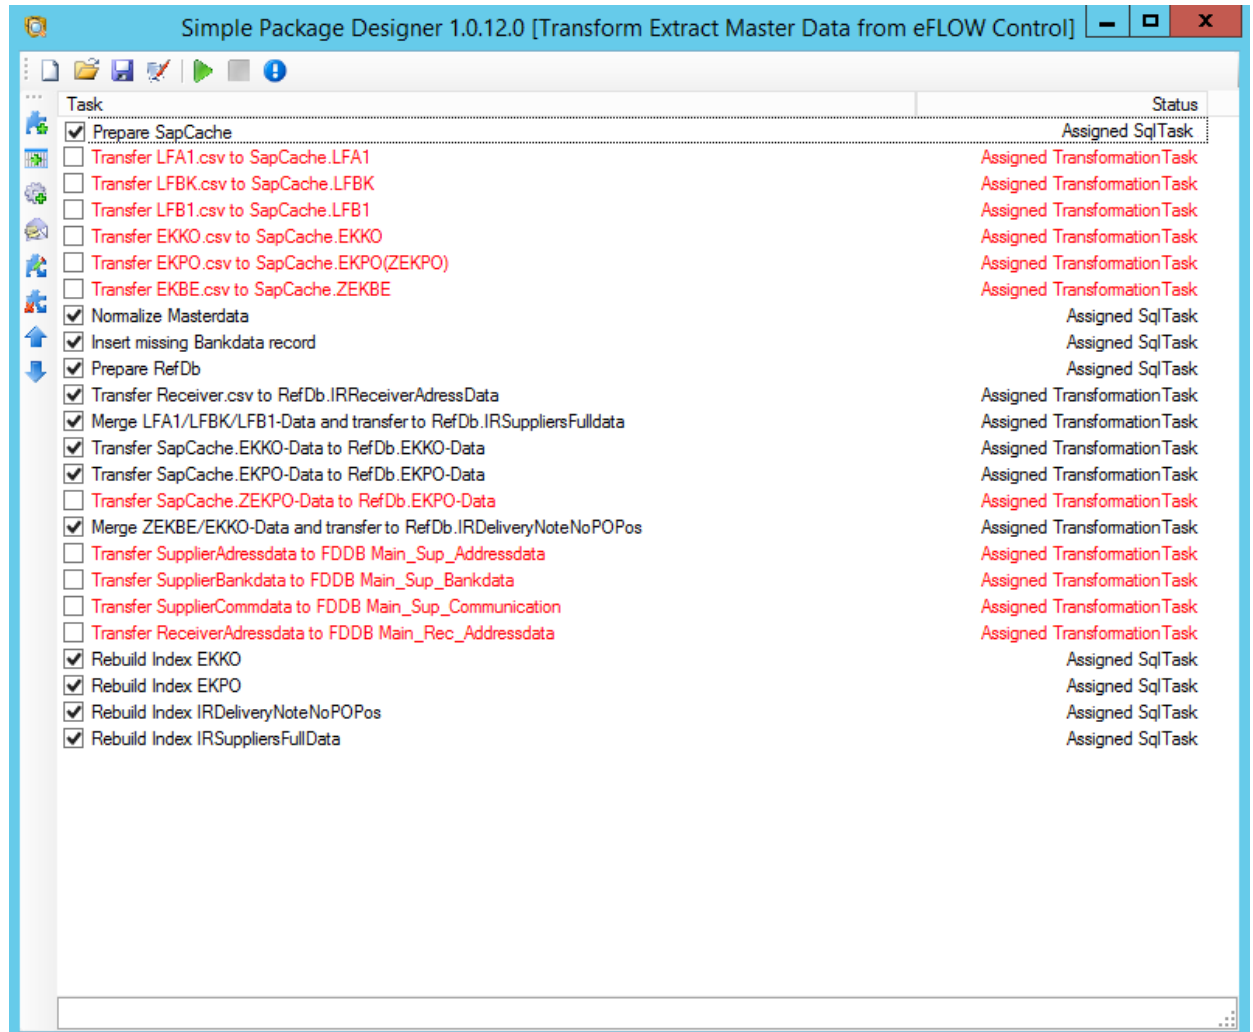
Simple Package Designer 1.0.12.0 [Transform Extract Master Data from eFLOW Control]

| Task | Status |
|---|---|
| Prepare SapCache | Assigned SqlTask |
| Transfer LFA1.csv to SapCache.LFA1 | Assigned TransformationTask |
| Transfer LFBK.csv to SapCache.LFBK | Assigned TransformationTask |
| Transfer LFB1.csv to SapCache.LFB1 | Assigned TransformationTask |
| Transfer EKKO.csv to SapCache.EKKO | Assigned TransformationTask |
| Transfer EKPO.csv to SapCache.EKPO(ZEKPO) | Assigned TransformationTask |
| Transfer EKBE.csv to SapCache.ZEKBE | Assigned TransformationTask |
| Normalize Masterdata | Assigned SqlTask |
| Insert missing Bankdata record | Assigned SqlTask |
| Prepare RefDb | Assigned SqlTask |
| Transfer Receiver.csv to RefDb.IRReceiverAdressData | Assigned TransformationTask |
| Merge LFA1/LFBK/LFB1-Data and transfer to RefDb.IRSuppliersFulldata | Assigned TransformationTask |
| Transfer SapCache.EKKO-Data to RefDb.EKKO-Data | Assigned TransformationTask |
| Transfer SapCache.EKPO-Data to RefDb.EKPO-Data | Assigned TransformationTask |
| Transfer SapCache.ZEKPO-Data to RefDb.EKPO-Data | Assigned TransformationTask |
| Merge ZEKBE/EKKO-Data and transfer to RefDb.IRDeliveryNoteNoPOPos | Assigned TransformationTask |
| Transfer SupplierAdressdata to FDDB Main_Sup_Addressdata | Assigned TransformationTask |
| Transfer SupplierBankdata to FDDB Main_Sup_Bankdata | Assigned TransformationTask |
| Transfer SupplierCommdata to FDDB Main_Sup_Communication | Assigned TransformationTask |
| Transfer ReceiverAdressdata to FDDB Main_Rec_Addressdata | Assigned TransformationTask |
| Rebuild Index EKKO | Assigned SqlTask |
| Rebuild Index EKPO | Assigned SqlTask |
| Rebuild Index IRDeliveryNoteNoPOPos | Assigned SqlTask |
| Rebuild Index IRSuppliersFullData | Assigned SqlTask |